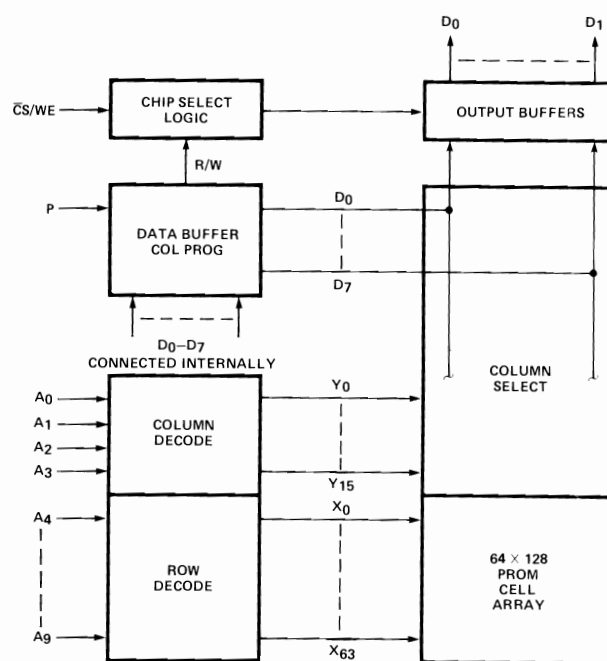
$D_0$

$D_1$

$\overline{CS}$/WE

CHIP SELECT LOGIC

OUTPUT BUFFERS

R/W

P

$D_0$

DATA BUFFER COL PROG

$D_7$

$D_0$–$D_7$
CONNECTED INTERNALLY

COLUMN SELECT

$A_0$
$A_1$
$A_2$
$A_3$

COLUMN DECODE

$Y_0$

$Y_{15}$

$A_4$

$X_0$

ROW DECODE

64 × 128 PROM CELL ARRAY

$A_9$

$X_{63}$